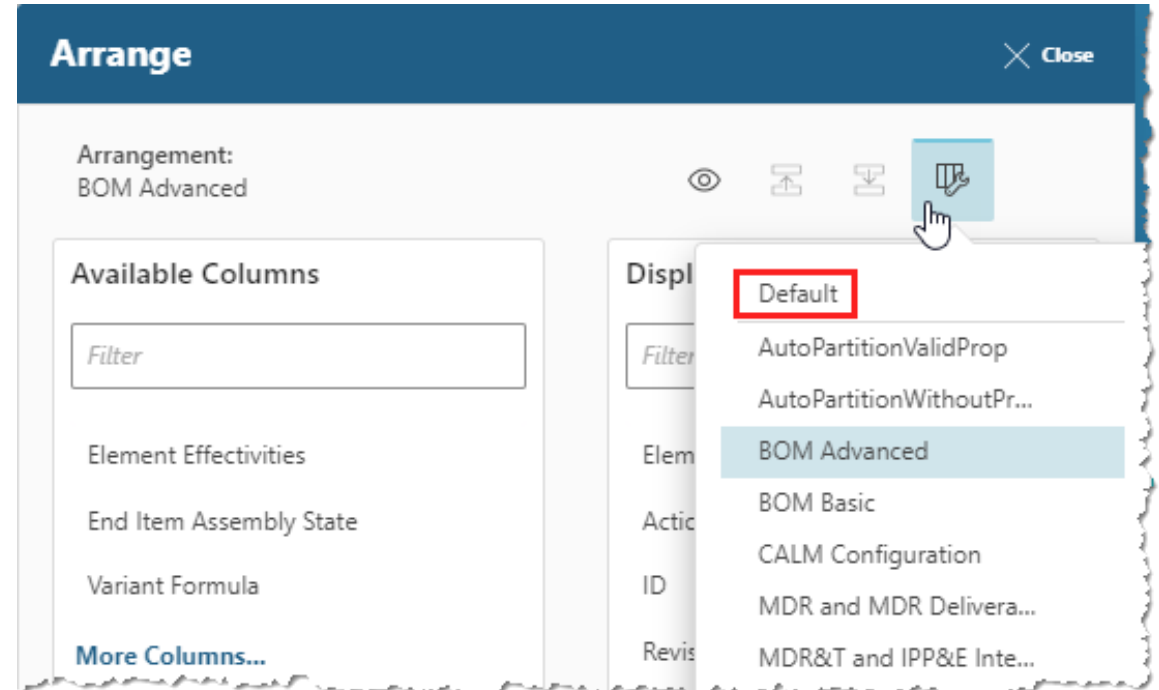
Arrange

Close

Arrangement:
BOM Advanced

Available Columns

Filter

Element Effectivities

End Item Assembly State

Variant Formula

More Columns...

Displ

Filter

Elem

Actic

ID

Revis

Default

AutoPartitionValidProp

AutoPartitionWithoutPr...

BOM Advanced

BOM Basic

CALM Configuration

MDR and MDR Delivera...

MDR&T and IPP&E Inte...